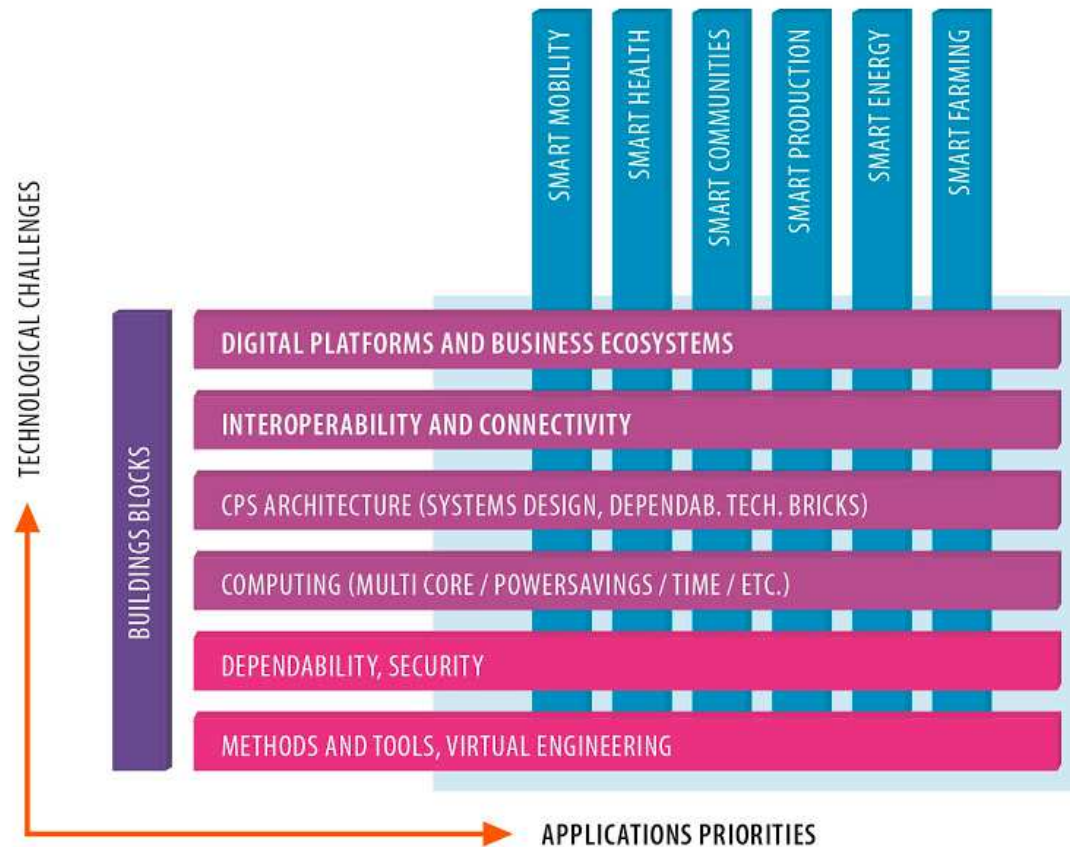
SMART MOBILITY
SMART HEALTH
SMART COMMUNITIES
SMART PRODUCTION
SMART ENERGY
SMART FARMING

TECHNOLOGICAL CHALLENGES

BUILDINGS BLOCKS

DIGITAL PLATFORMS AND BUSINESS ECOSYSTEMS
INTEROPERABILITY AND CONNECTIVITY
CPS ARCHITECTURE (SYSTEMS DESIGN, DEPENDAB. TECH. BRICKS)
COMPUTING (MULTI CORE / POWERSAVINGS / TIME / ETC.)
DEPENDABILITY, SECURITY
METHODS AND TOOLS, VIRTUAL ENGINEERING

APPLICATIONS PRIORITIES